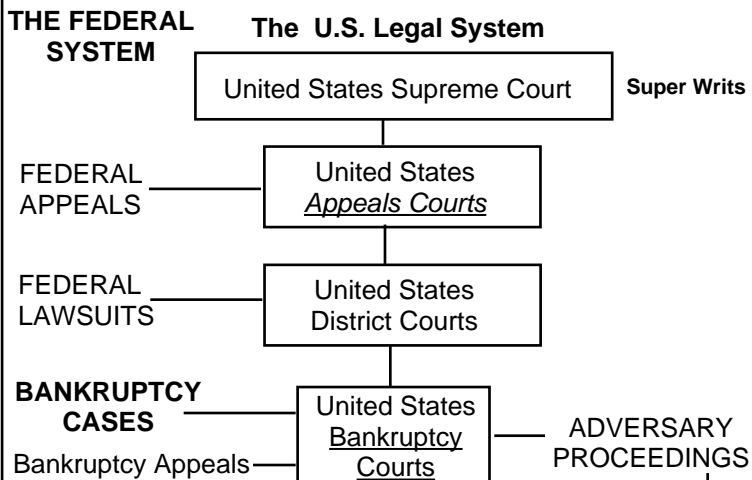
THE FEDERAL SYSTEM

The U.S. Legal System

United States Supreme Court

Super Writs

FEDERAL APPEALS

United States *Appeals Courts*

FEDERAL LAWSUITS

United States District Courts

BANKRUPTCY CASES

Bankruptcy Appeals

United States Bankruptcy Courts

ADVERSARY PROCEEDINGS